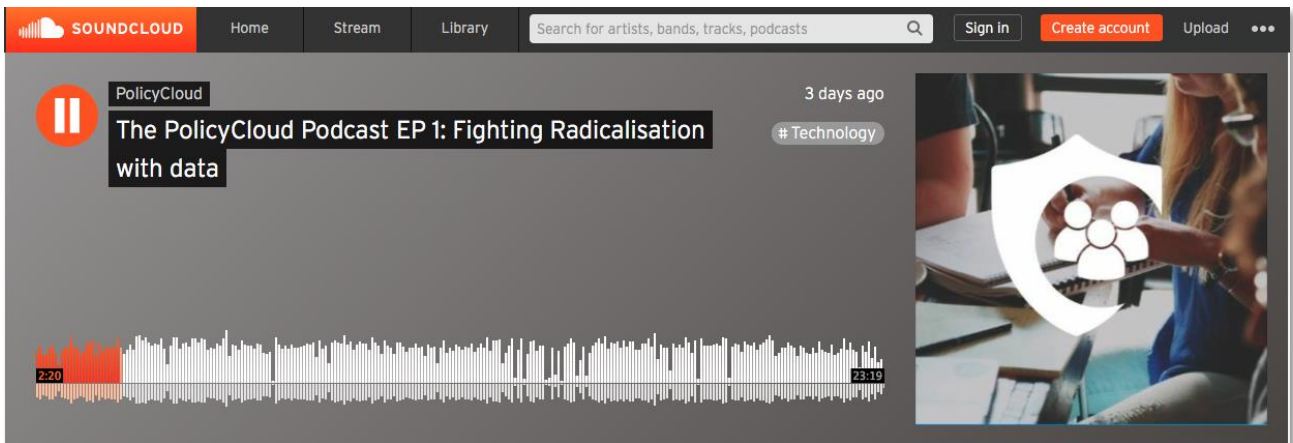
SOUNDCLOUD Home Stream Library Search for artists, bands, tracks, podcasts Sign in Create account Upload •••

PolicyCloud

The PolicyCloud Podcast EP 1: Fighting Radicalisation with data

3 days ago

# Technology

2:20

23:19